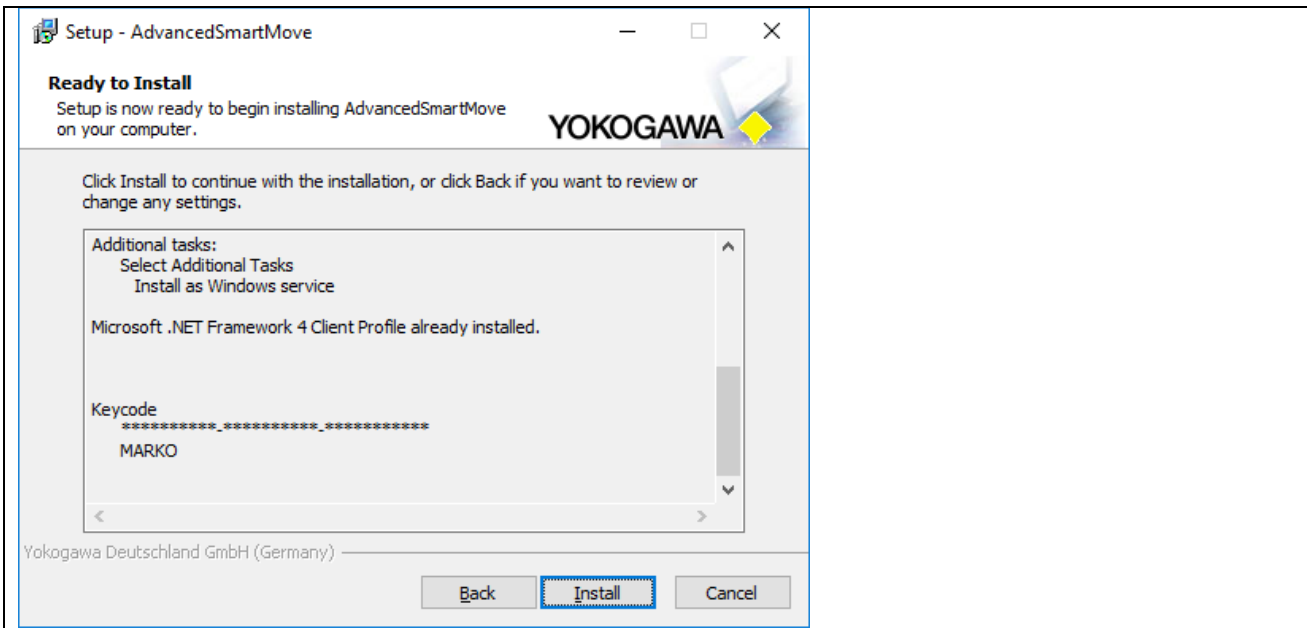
Setup - AdvancedSmartMove

Ready to Install
Setup is now ready to begin installing AdvancedSmartMove on your computer.

YOKOGAWA

Click Install to continue with the installation, or click Back if you want to review or change any settings.

Additional tasks:
Select Additional Tasks
Install as Windows service

Microsoft .NET Framework 4 Client Profile already installed.

Keycode
**********-**********-***********
MARKO

Yokogawa Deutschland GmbH (Germany)

Back Install Cancel